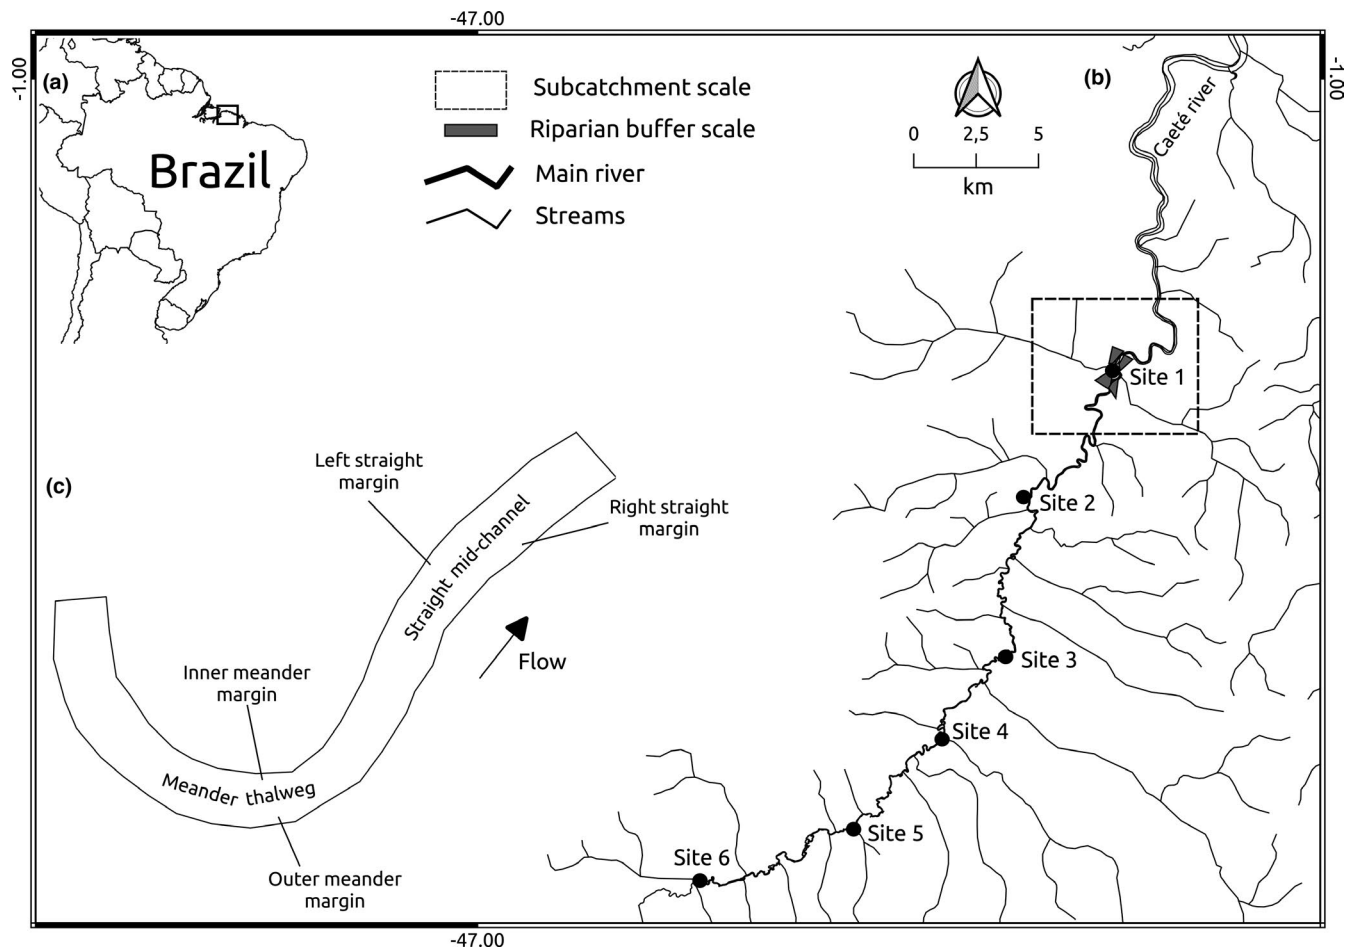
-47.00

-1.00

(a)

Brazil

Subcatchment scale

Riparian buffer scale

Main river

Streams

0 2,5 5

km

(b)

-1.00

Caeté river

Site 1

Site 2

Site 3

Site 4

Site 5

Site 6

(c)

Left straight margin

Right straight margin

Straight mid-channel

Flow

Inner meander margin

Meander thalweg

Outer meander margin

-47.00